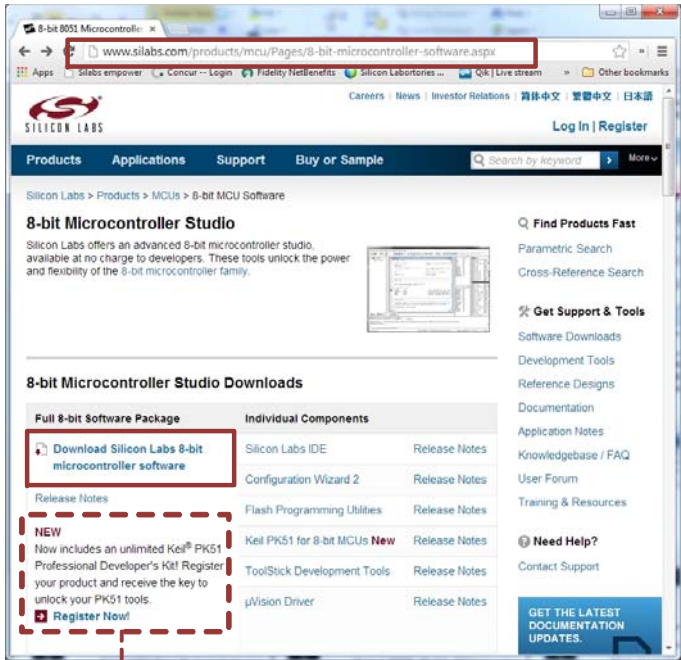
8-bit 8051 Microcontroller ×

www.silabs.com/products/mcu/Pages/8-bit-microcontroller-software.aspx

Apps Silabs empower Concur -- Login Fidelity NetBenefits Silicon Labortories ... Qik | Live stream » Other bookmarks

SILICON LABS

Careers | News | Investor Relations | 简体中文 | 繁體中文 | 日本語

Log In | Register

Products Applications Support Buy or Sample Search by keyword More

Silicon Labs > Products > MCUs > 8-bit MCU Software

8-bit Microcontroller Studio

Silicon Labs offers an advanced 8-bit microcontroller studio, available at no charge to developers. These tools unlock the power and flexibility of the 8-bit microcontroller family.

8-bit Microcontroller Studio Downloads

| Full 8-bit Software Package | Individual Components | |
|---|---|---|
| Download Silicon Labs 8-bit microcontroller software | Silicon Labs IDE | Release Notes |
| Release Notes | Configuration Wizard 2 | Release Notes |
| | Flash Programming Utilities | Release Notes |
| | Keil PK51 for 8-bit MCUs New | Release Notes |
| | ToolStick Development Tools | Release Notes |
| | µVision Driver | Release Notes |

NEW
Now includes an unlimited Keil® PK51 Professional Developer's Kit! Register your product and receive the key to unlock your PK51 tools.
Register Now!

Find Products Fast
Parametric Search
Cross-Reference Search

Get Support & Tools
Software Downloads
Development Tools
Reference Designs
Documentation
Application Notes
Knowledgebase / FAQ
User Forum
Training & Resources

Need Help?
Contact Support

GET THE LATEST DOCUMENTATION UPDATES.